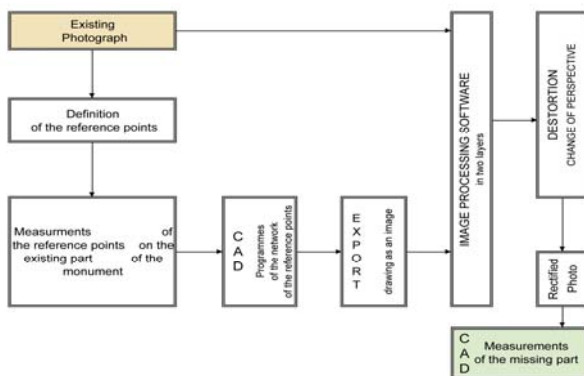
Existing Photograph

Definition of the reference points

Measurments of the reference points on the existing part of the monument

CAD

Programmes of the network of the reference points

EXPORT

drawing as an image

IMAGE PROCESSING SOFTWARE in two layers

DESTORTION CHANGE OF PERSPECTIVE

Rectified Photo

CAD

Measurements of the missing part